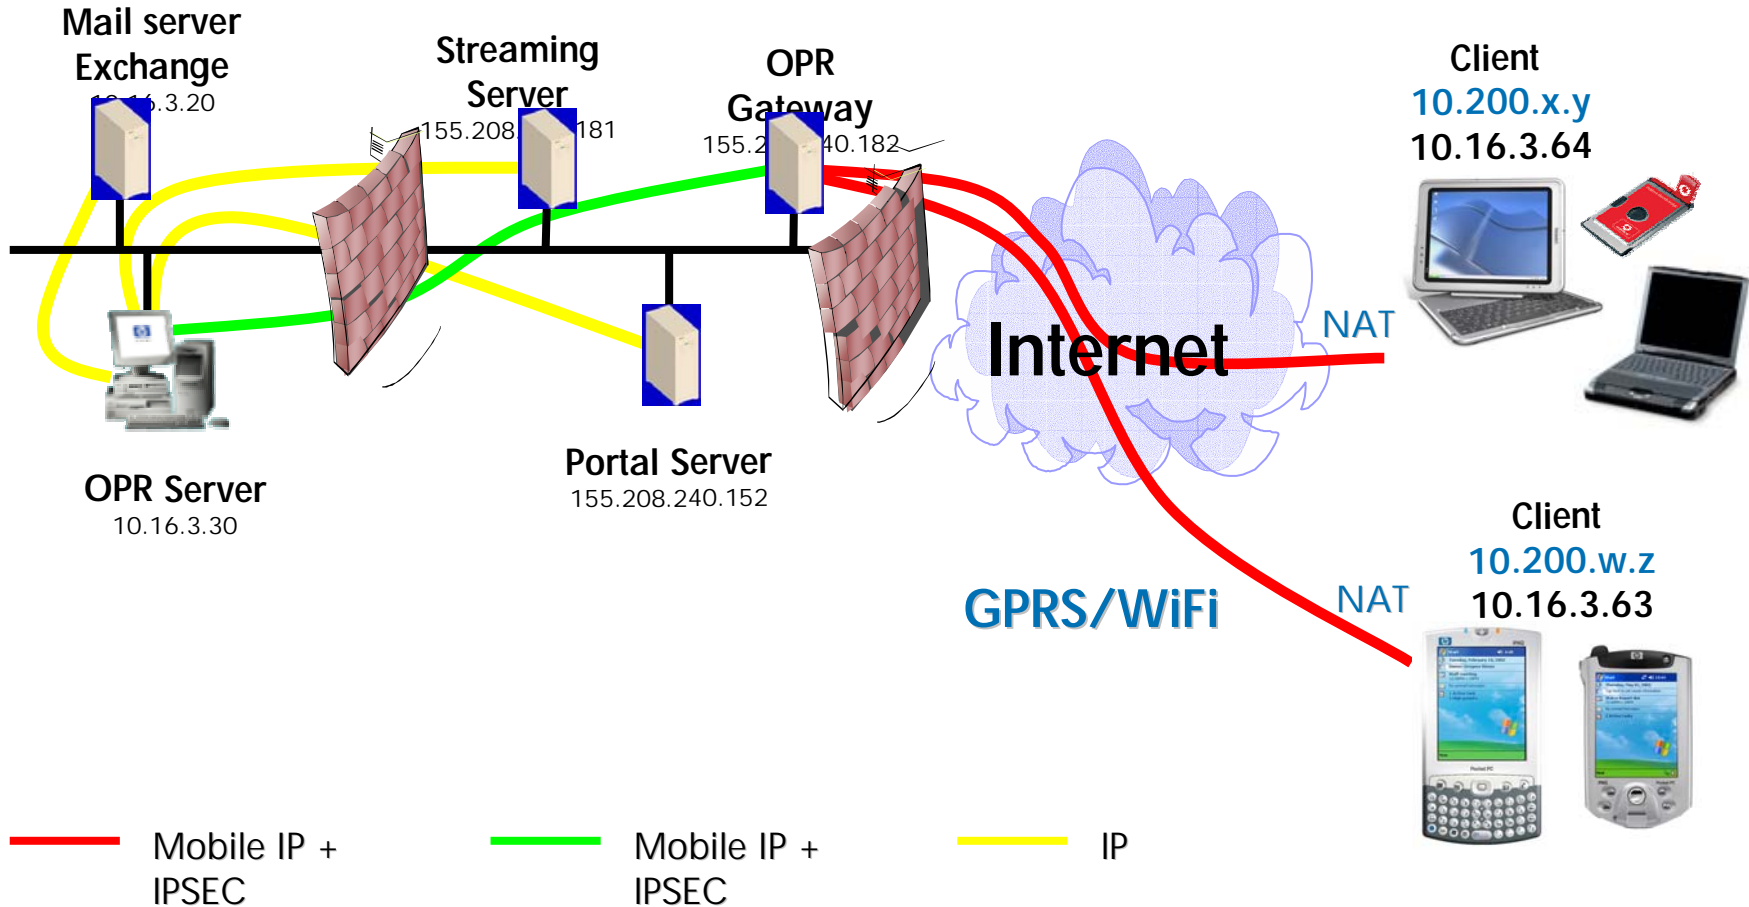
Mail server
Exchange
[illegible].3.20

Streaming
Server
155.208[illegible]181

OPR
Gateway
155.2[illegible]40.182

Client
10.200.x.y
10.16.3.64

Internet

NAT

OPR Server
10.16.3.30

Portal Server
155.208.240.152

Client
10.200.w.z
10.16.3.63

GPRS/WiFi

NAT

Mobile IP +
IPSEC

Mobile IP +
IPSEC

IP